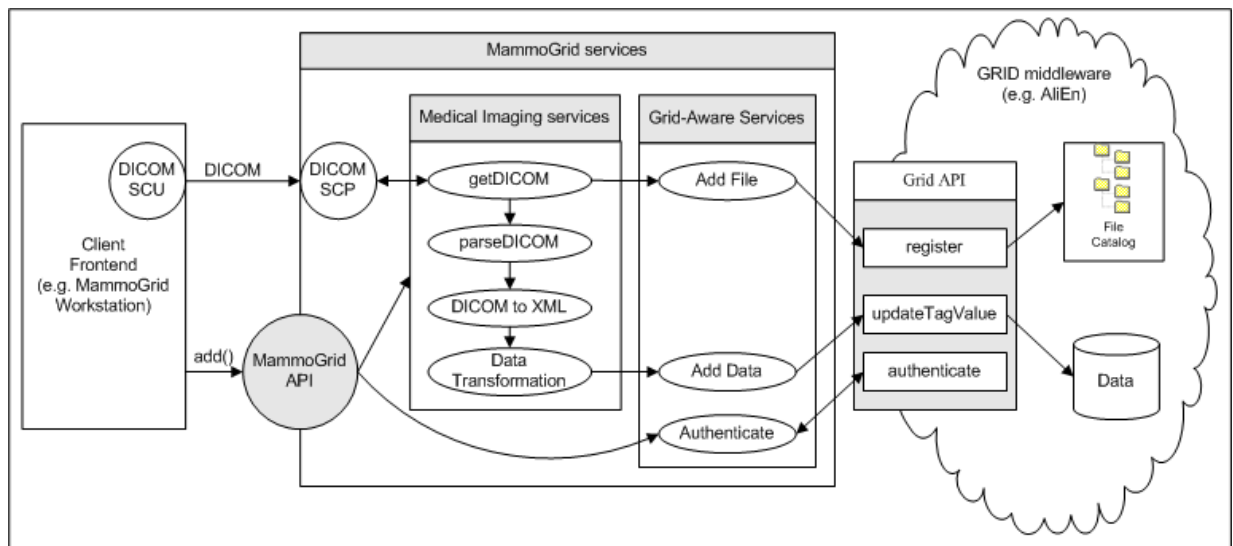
MammoGrid services

GRID middleware
(e.g. AliEn)

Medical Imaging services

Grid-Aware Services

DICOM SCU

DICOM

DICOM SCP

getDICOM

Add File

Grid API

File Catalog

register

parseDICOM

Client Frontend (e.g. MammoGrid Workstation)

DICOM to XML

updateTagValue

add()

MammoGrid API

Data Transformation

Add Data

authenticate

Data

Authenticate